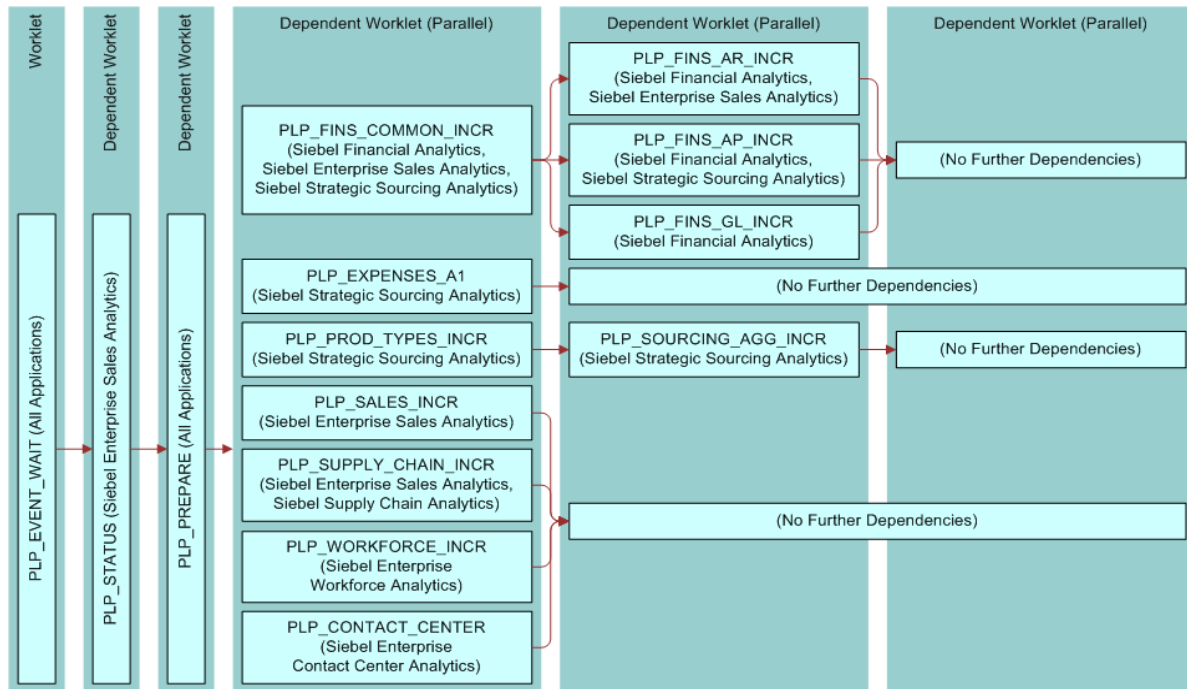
Worklet

PLP_EVENT_WAIT (All Applications)

Dependent Worklet

PLP_STATUS (Siebel Enterprise Sales Analytics)

Dependent Worklet

PLP_PREPARE (All Applications)

Dependent Worklet (Parallel)

PLP_FINS_COMMON_INCR (Siebel Financial Analytics, Siebel Enterprise Sales Analytics, Siebel Strategic Sourcing Analytics)

PLP_EXPENSES_A1 (Siebel Strategic Sourcing Analytics)

PLP_PROD_TYPES_INCR (Siebel Strategic Sourcing Analytics)

PLP_SALES_INCR (Siebel Enterprise Sales Analytics)

PLP_SUPPLY_CHAIN_INCR (Siebel Enterprise Sales Analytics, Siebel Supply Chain Analytics)

PLP_WORKFORCE_INCR (Siebel Enterprise Workforce Analytics)

PLP_CONTACT_CENTER (Siebel Enterprise Contact Center Analytics)

Dependent Worklet (Parallel)

PLP_FINS_AR_INCR (Siebel Financial Analytics, Siebel Enterprise Sales Analytics)

PLP_FINS_AP_INCR (Siebel Financial Analytics, Siebel Strategic Sourcing Analytics)

PLP_FINS_GL_INCR (Siebel Financial Analytics)

(No Further Dependencies)

PLP_SOURCING_AGG_INCR (Siebel Strategic Sourcing Analytics)

(No Further Dependencies)

Dependent Worklet (Parallel)

(No Further Dependencies)

(No Further Dependencies)